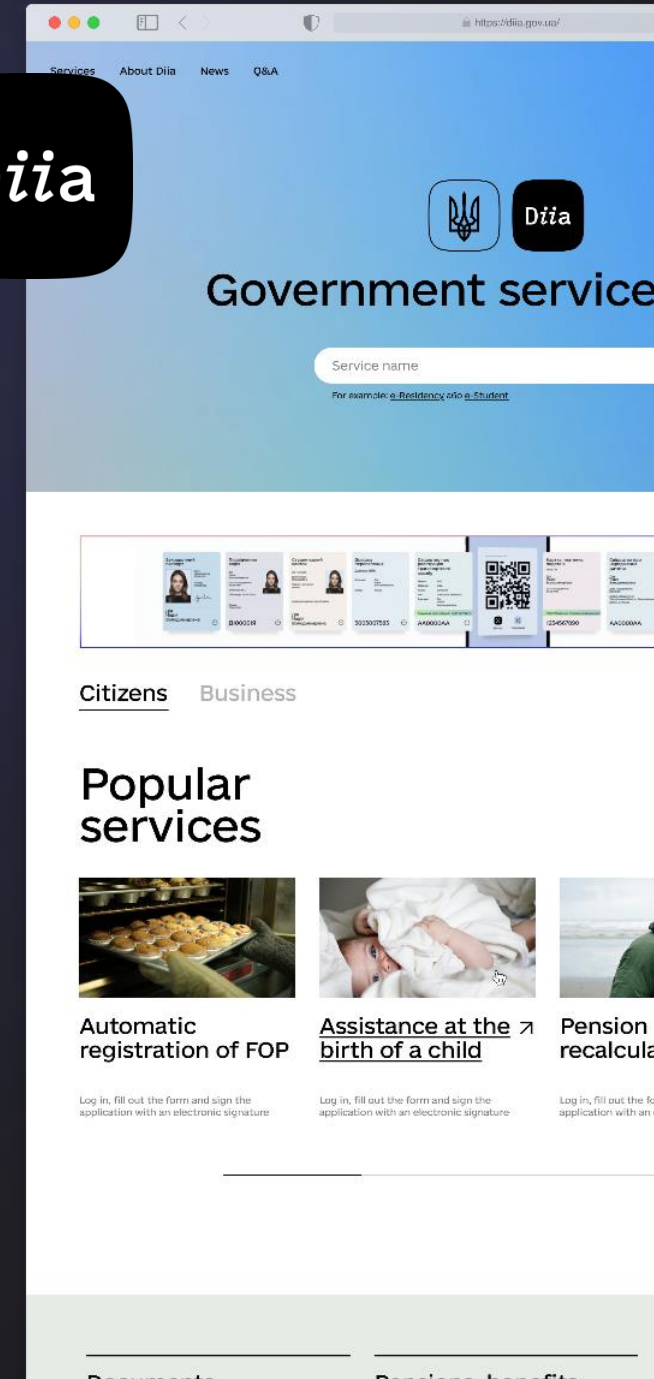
https://diia.gov.ua/

Services About Diia News Q&A

iia

Diia

Government service

Service name

For example: e-Residency або e-Student

Citizens Business

Popular services

Automatic registration of FOP

Log in, fill out the form and sign the application with an electronic signature

Assistance at the birth of a child ↗

Log in, fill out the form and sign the application with an electronic signature

Pension recalcula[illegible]

Log in, fill out the fo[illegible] application with an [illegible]